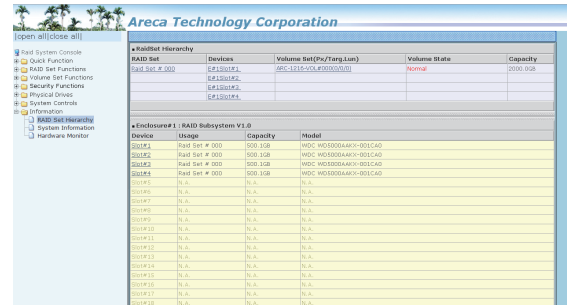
Areca Technology Corporation

|open all|close all|

Raid System Console
Quick Function
RAID Set Functions
Volume Set Functions
Security Functions
Physical Drives
System Controls
Information
RAID Set Hierarchy
System Information
Hardware Monitor

RaidSet Hierarchy

| RAID Set | Devices | Volume Set(Px/Targ.Lun) | Volume State | Capacity |
|---|---|---|---|---|
| Raid Set # 000 | E#1Slot#1 | ARC-1216-VOL#000(0/0/0) | Normal | 2000.0GB |
| | E#1Slot#2 | | | |
| | E#1Slot#3 | | | |
| | E#1Slot#4 | | | |

Enclosure#1 : RAID Subsystem V1.0

| Device | Usage | Capacity | Model |
|---|---|---|---|
| Slot#1 | Raid Set # 000 | 500.1GB | WDC WD5000AAKX-001CA0 |
| Slot#2 | Raid Set # 000 | 500.1GB | WDC WD5000AAKX-001CA0 |
| Slot#3 | Raid Set # 000 | 500.1GB | WDC WD5000AAKX-001CA0 |
| Slot#4 | Raid Set # 000 | 500.1GB | WDC WD5000AAKX-001CA0 |
| Slot#5 | N.A. | N.A. | N.A. |
| Slot#6 | N.A. | N.A. | N.A. |
| Slot#7 | N.A. | N.A. | N.A. |
| Slot#8 | N.A. | N.A. | N.A. |
| Slot#9 | N.A. | N.A. | N.A. |
| Slot#10 | N.A. | N.A. | N.A. |
| Slot#11 | N.A. | N.A. | N.A. |
| Slot#12 | N.A. | N.A. | N.A. |
| Slot#13 | N.A. | N.A. | N.A. |
| Slot#14 | N.A. | N.A. | N.A. |
| Slot#15 | N.A. | N.A. | N.A. |
| Slot#16 | N.A. | N.A. | N.A. |
| Slot#17 | N.A. | N.A. | N.A. |
| Slot#18 | N.A. | N.A. | N.A. |